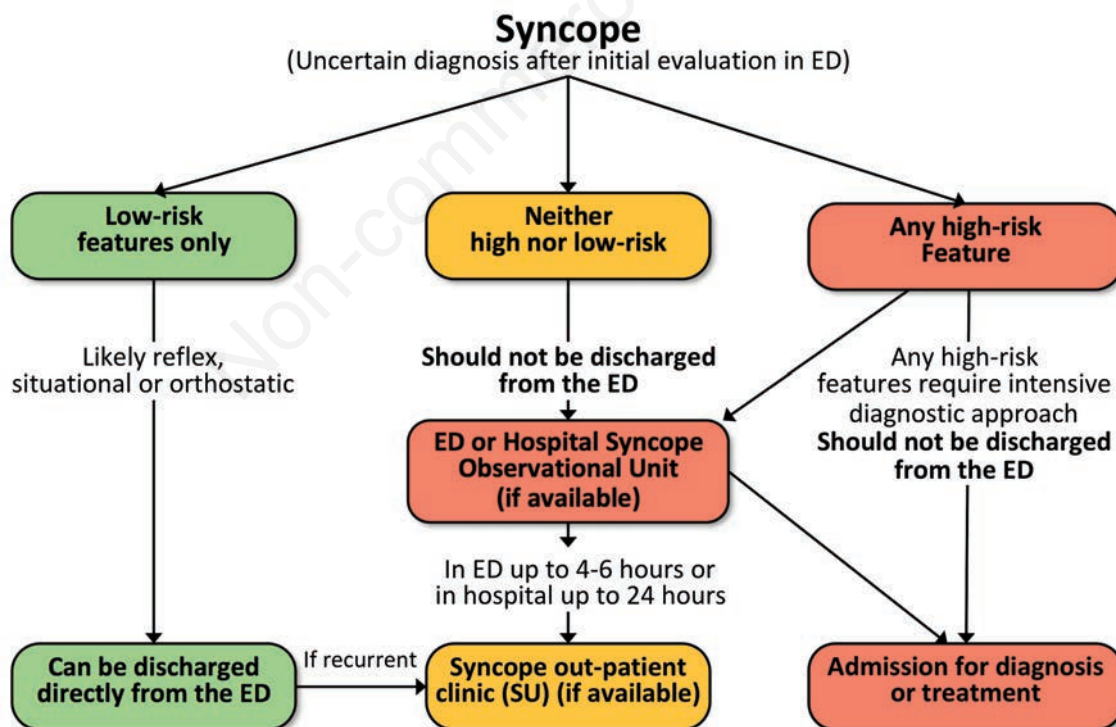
Syncope
(Uncertain diagnosis after initial evaluation in ED)

Low-risk features only

Neither high nor low-risk

Any high-risk Feature

Likely reflex, situational or orthostatic

Should not be discharged from the ED

Any high-risk features require intensive diagnostic approach
Should not be discharged from the ED

ED or Hospital Syncope Observational Unit (if available)

In ED up to 4-6 hours or in hospital up to 24 hours

Can be discharged directly from the ED

If recurrent

Syncope out-patient clinic (SU) (if available)

Admission for diagnosis or treatment

Non-commercial